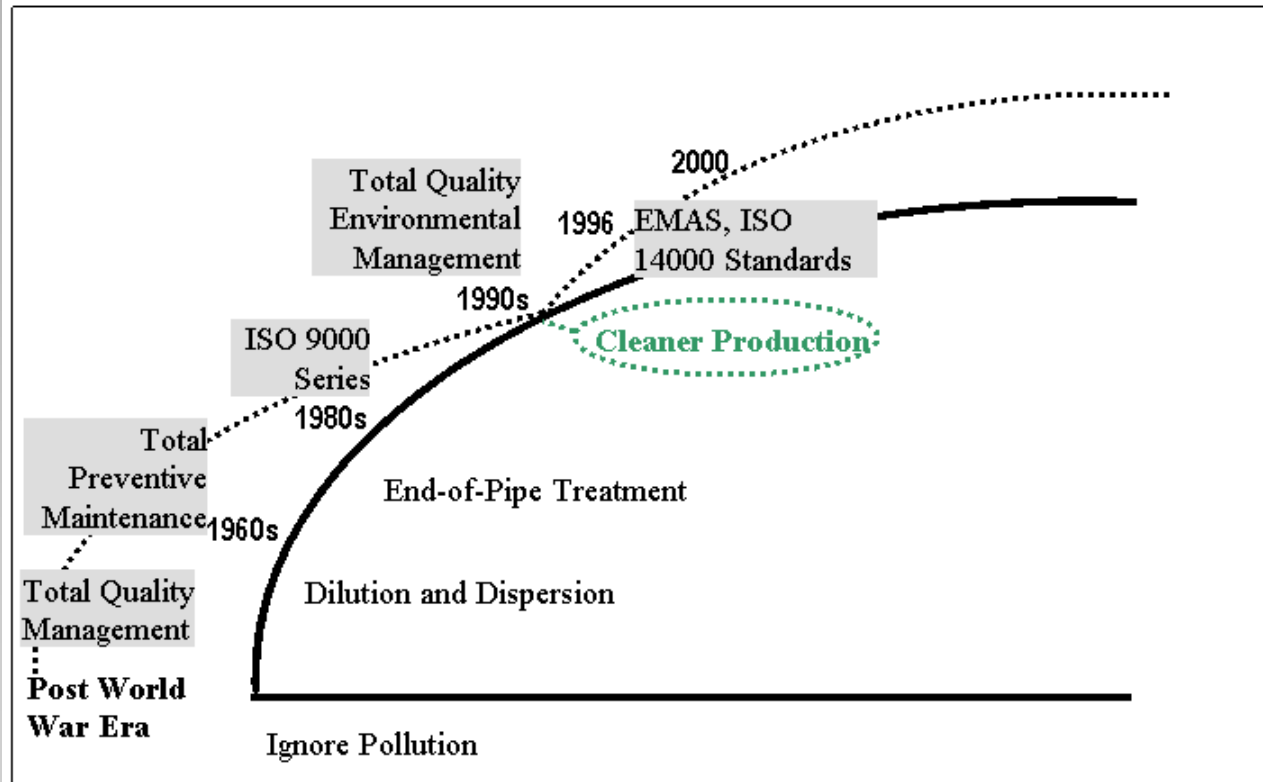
2000

Total Quality Environmental Management

1996

EMAS, ISO 14000 Standards

1990s

ISO 9000 Series

Cleaner Production

1980s

Total Preventive Maintenance

End-of-Pipe Treatment

1960s

Total Quality Management

Dilution and Dispersion

Post World War Era

Ignore Pollution